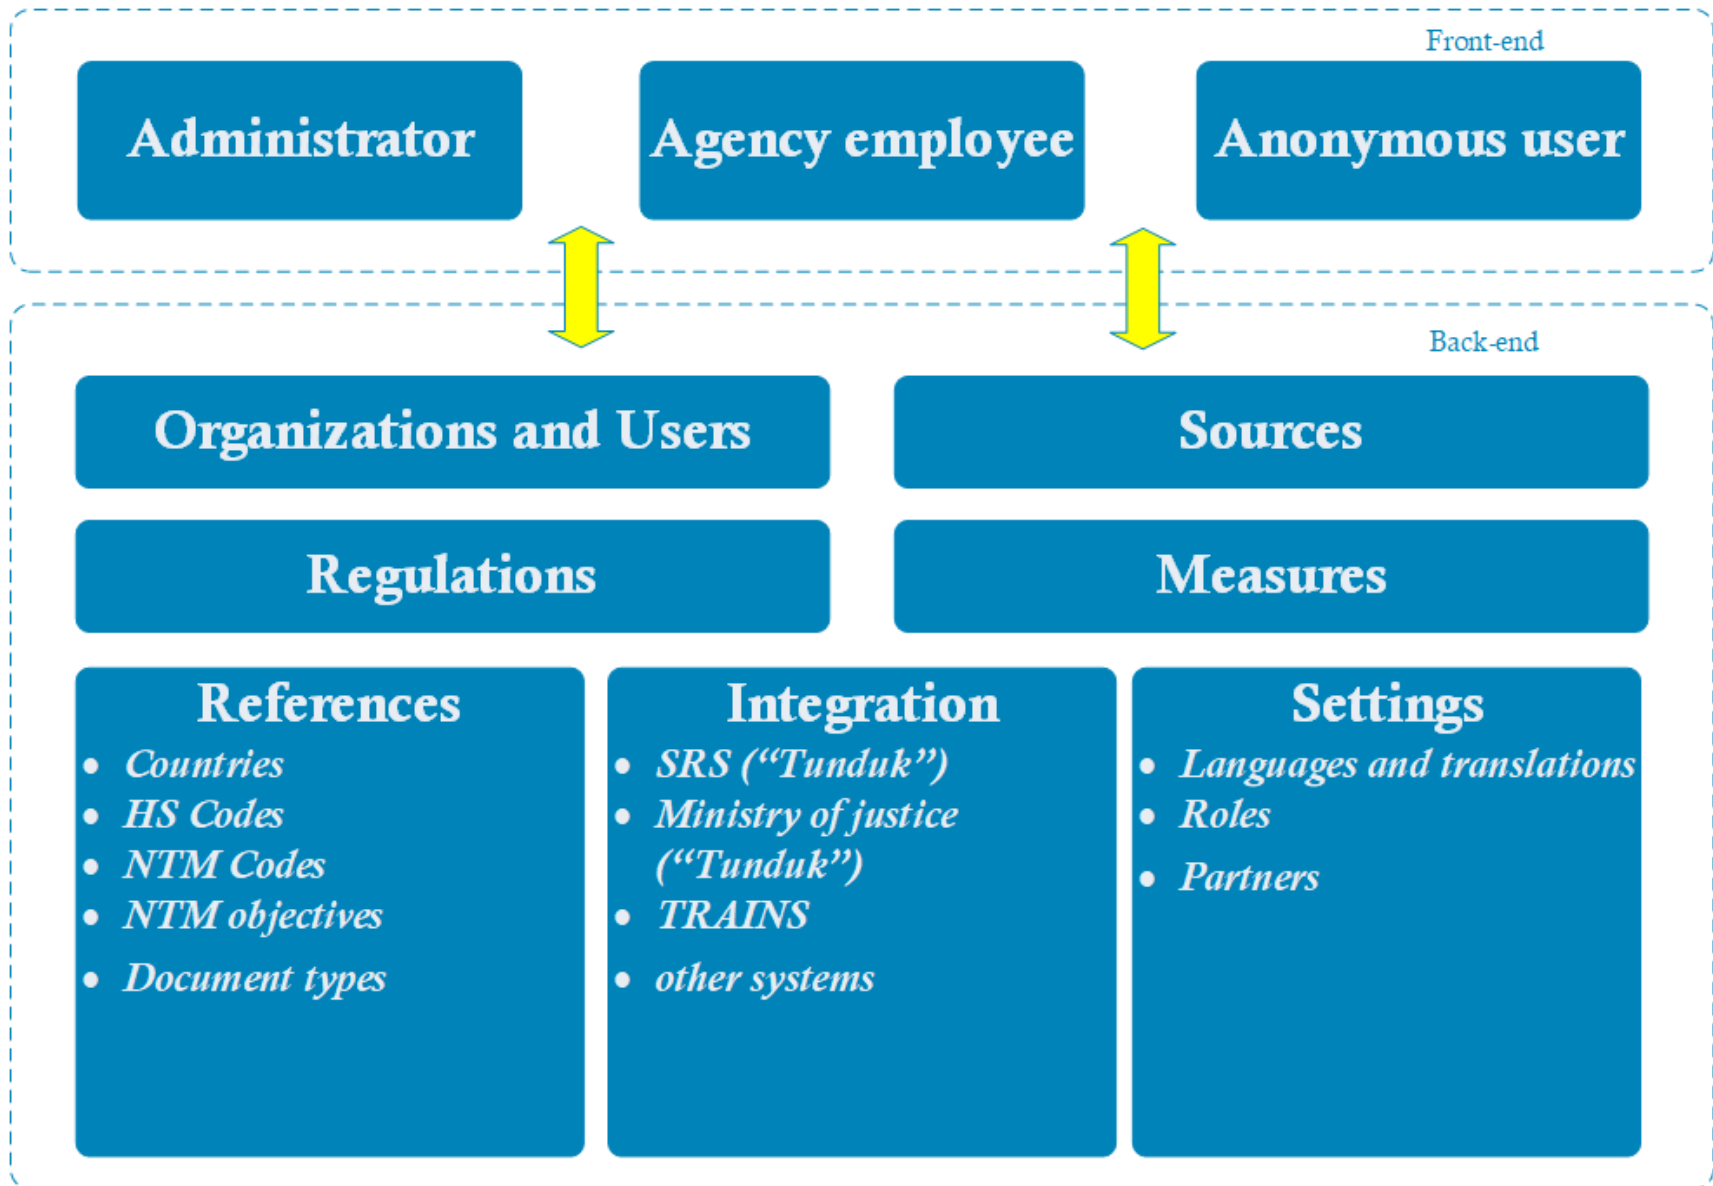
Front-end

Administrator

Agency employee

Anonymous user

Back-end

Organizations and Users

Sources

Regulations

Measures

References
- Countries
- HS Codes
- NTM Codes
- NTM objectives
- Document types

Integration
- SRS (“Tunduk”)
- Ministry of justice (“Tunduk”)
- TRAINS
- other systems

Settings
- Languages and translations
- Roles
- Partners